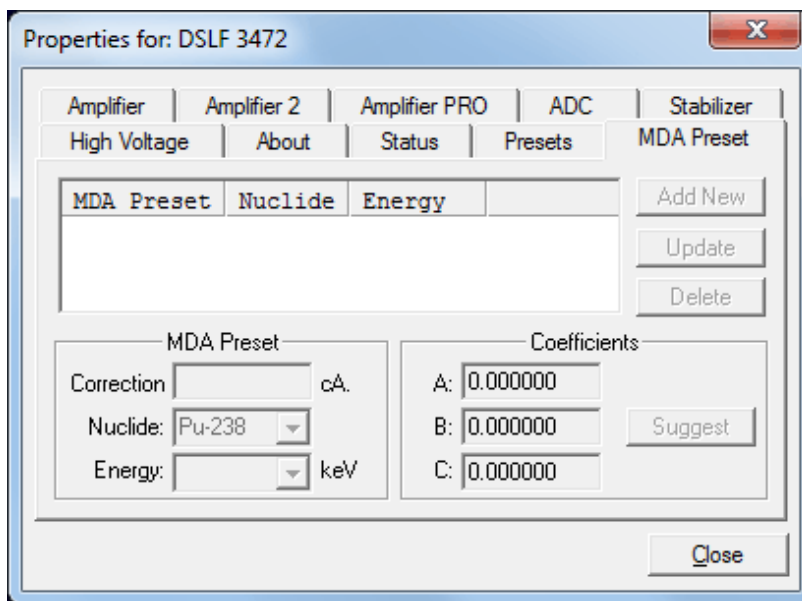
Properties for: DSLF 3472

Amplifier | Amplifier 2 | Amplifier PRO | ADC | Stabilizer
High Voltage | About | Status | Presets | MDA Preset

| MDA Preset | Nuclide | Energy | |
|---|---|---|---|

Add New
Update
Delete

MDA Preset
Correction cA.
Nuclide: Pu-238
Energy: keV

Coefficients
A: 0.000000
B: 0.000000
C: 0.000000
Suggest

Close